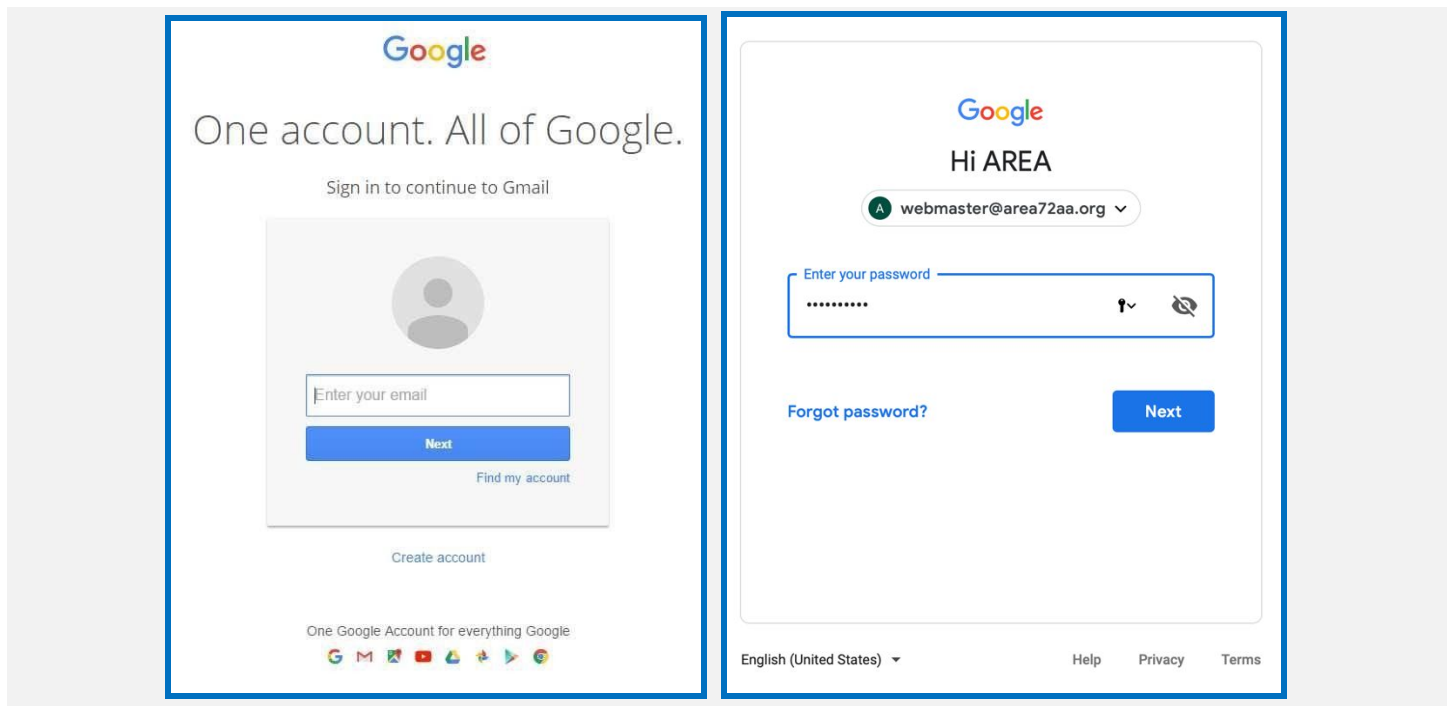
Google

One account. All of Google.

Sign in to continue to Gmail

Enter your email

Next

Find my account

Create account

One Google Account for everything Google

Google

Hi AREA

A webmaster@area72aa.org

Enter your password

••••••••••

Forgot password?

Next

English (United States)

Help Privacy Terms